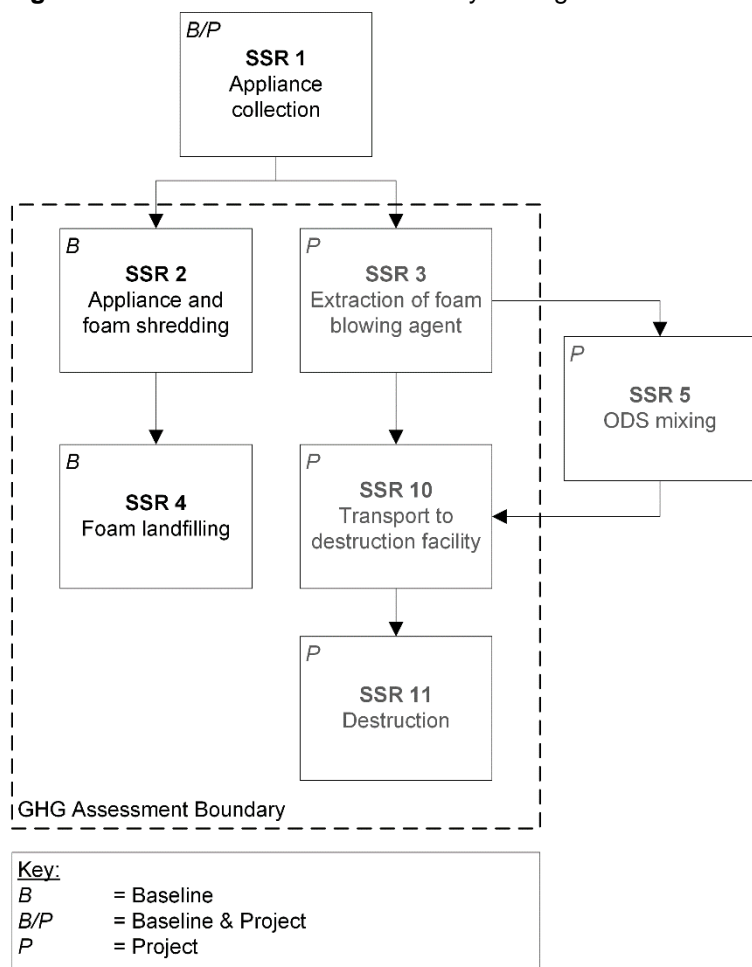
B/P
SSR 1
Appliance collection

B
SSR 2
Appliance and foam shredding

P
SSR 3
Extraction of foam blowing agent

P
SSR 5
ODS mixing

B
SSR 4
Foam landfilling

P
SSR 10
Transport to destruction facility

P
SSR 11
Destruction

GHG Assessment Boundary

Key:
B = Baseline
B/P = Baseline & Project
P = Project